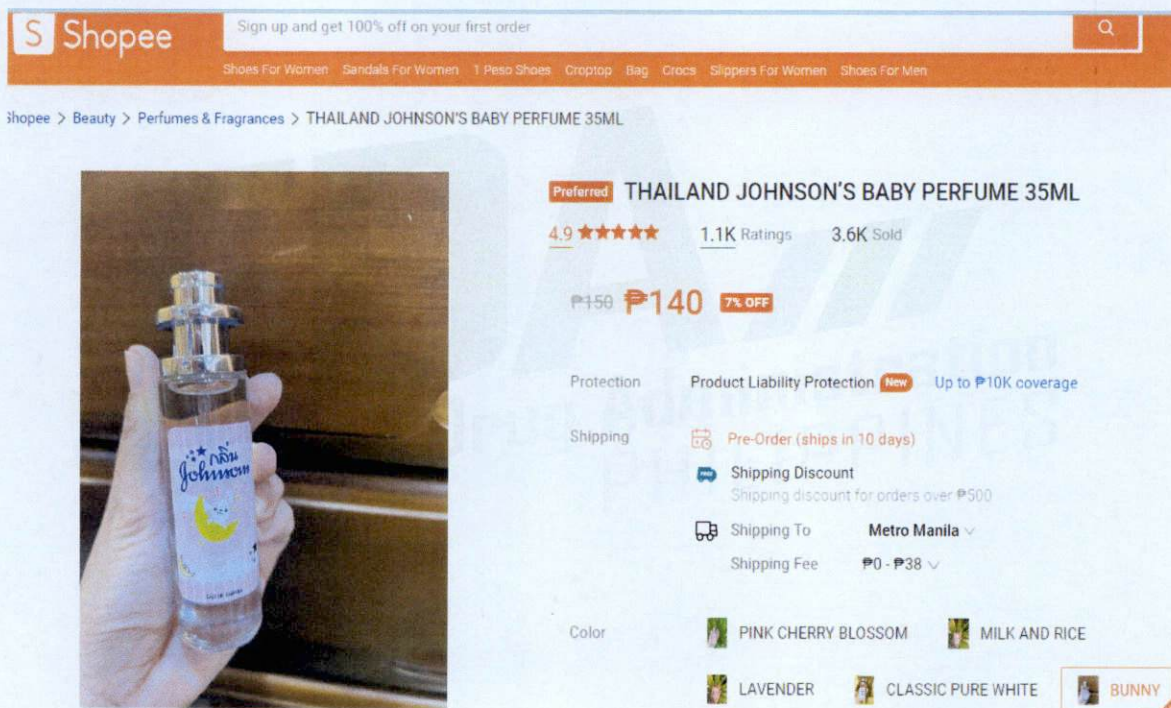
S Shopee

Sign up and get 100% off on your first order

Shoes For Women Sandals For Women 1 Peso Shoes Croptop Bag Crocs Slippers For Women Shoes For Men

Shopee > Beauty > Perfumes & Fragrances > THAILAND JOHNSON'S BABY PERFUME 35ML

กลิ่น Johnson

Preferred THAILAND JOHNSON'S BABY PERFUME 35ML

4.9 ★★★★★ 1.1K Ratings 3.6K Sold

₱150 ₱140 7% OFF

Protection Product Liability Protection New Up to ₱10K coverage

Shipping Pre-Order (ships in 10 days)

Shipping Discount
Shipping discount for orders over ₱500

Shipping To Metro Manila

Shipping Fee ₱0 - ₱38

Color PINK CHERRY BLOSSOM MILK AND RICE LAVENDER CLASSIC PURE WHITE BUNNY